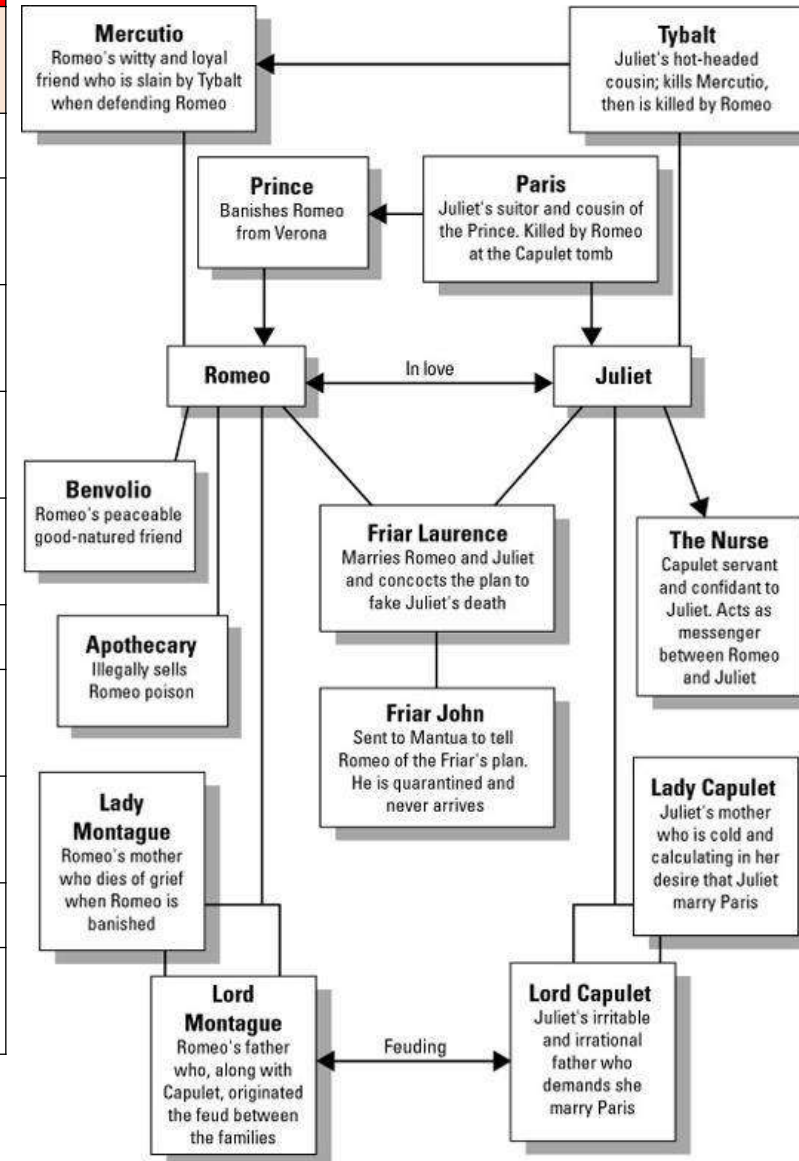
Mercutio
Romeo's witty and loyal friend who is slain by Tybalt when defending Romeo

Tybalt
Juliet's hot-headed cousin; kills Mercutio, then is killed by Romeo

Prince
Banishes Romeo from Verona

Paris
Juliet's suitor and cousin of the Prince. Killed by Romeo at the Capulet tomb

Romeo

In love

Juliet

Benvolio
Romeo's peaceable good-natured friend

Friar Laurence
Marries Romeo and Juliet and concocts the plan to fake Juliet's death

The Nurse
Capulet servant and confidant to Juliet. Acts as messenger between Romeo and Juliet

Apothecary
Illegally sells Romeo poison

Friar John
Sent to Mantua to tell Romeo of the Friar's plan. He is quarantined and never arrives

Lady Montague
Romeo's mother who dies of grief when Romeo is banished

Lady Capulet
Juliet's mother who is cold and calculating in her desire that Juliet marry Paris

Lord Montague
Romeo's father who, along with Capulet, originated the feud between the families

Feuding

Lord Capulet
Juliet's irritable and irrational father who demands she marry Paris